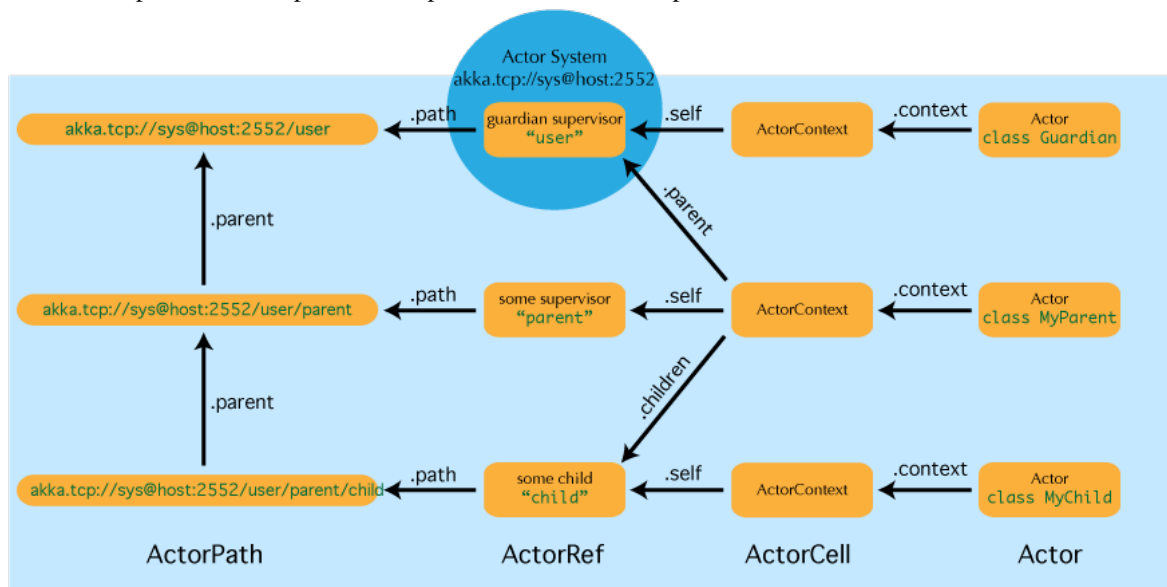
Actor System
akka.tcp://sys@host:2552

akka.tcp://sys@host:2552/user
.path
guardian supervisor
"user"
.self
ActorContext
.context
Actor
class Guardian

.parent
.parent

akka.tcp://sys@host:2552/user/parent
.path
some supervisor
"parent"
.self
ActorContext
.context
Actor
class MyParent

.parent
.children

akka.tcp://sys@host:2552/user/parent/child
.path
some child
"child"
.self
ActorContext
.context
Actor
class MyChild

ActorPath
ActorRef
ActorCell
Actor